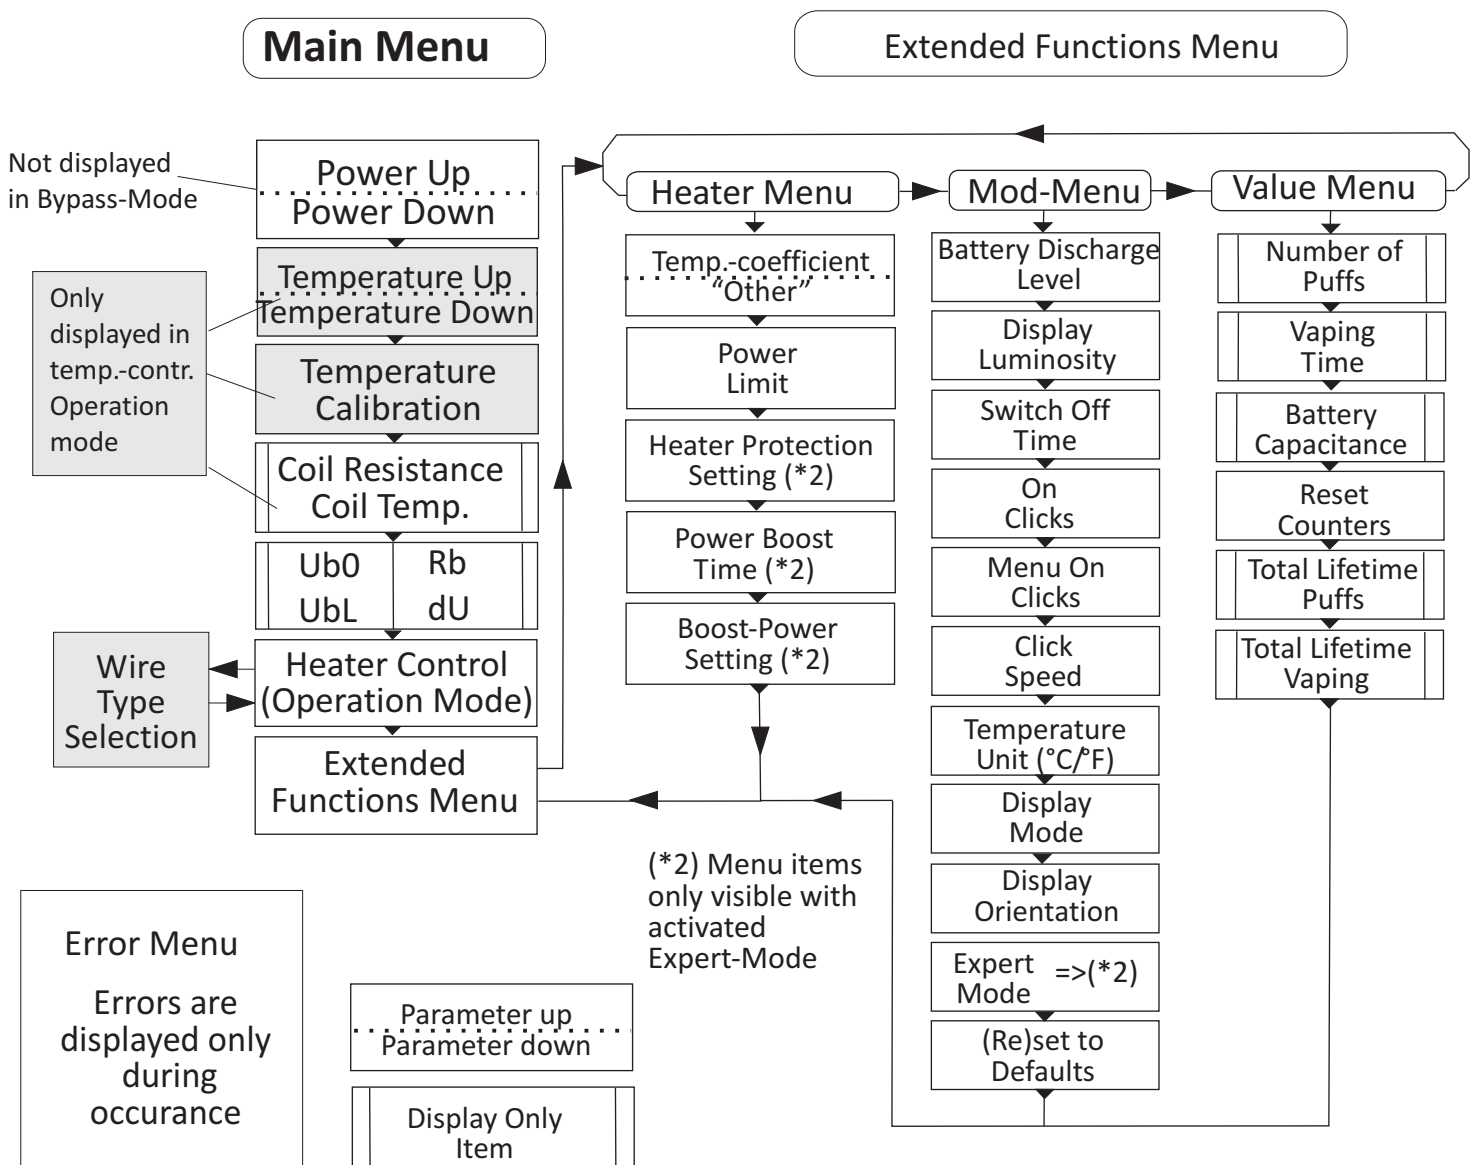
Main Menu

Extended Functions Menu

Not displayed in Bypass-Mode

Power Up
Power Down

Only displayed in temp.-contr. Operation mode

Temperature Up
Temperature Down

Temperature Calibration

Coil Resistance
Coil Temp.

Ub0 Rb
UbL dU

Wire Type Selection

Heater Control (Operation Mode)

Extended Functions Menu

Heater Menu

Temp.-coefficient
"Other"

Power Limit

Heater Protection Setting (*2)

Power Boost Time (*2)

Boost-Power Setting (*2)

Mod-Menu

Battery Discharge Level

Display Luminosity

Switch Off Time

On Clicks

Menu On Clicks

Click Speed

Temperature Unit (°C/°F)

Display Mode

Display Orientation

Expert Mode =>(*2)

(Re)set to Defaults

Value Menu

Number of Puffs

Vaping Time

Battery Capacitance

Reset Counters

Total Lifetime Puffs

Total Lifetime Vaping

(*2) Menu items only visible with activated Expert-Mode

Error Menu

Errors are displayed only during occurance

Parameter up
Parameter down

Display Only Item